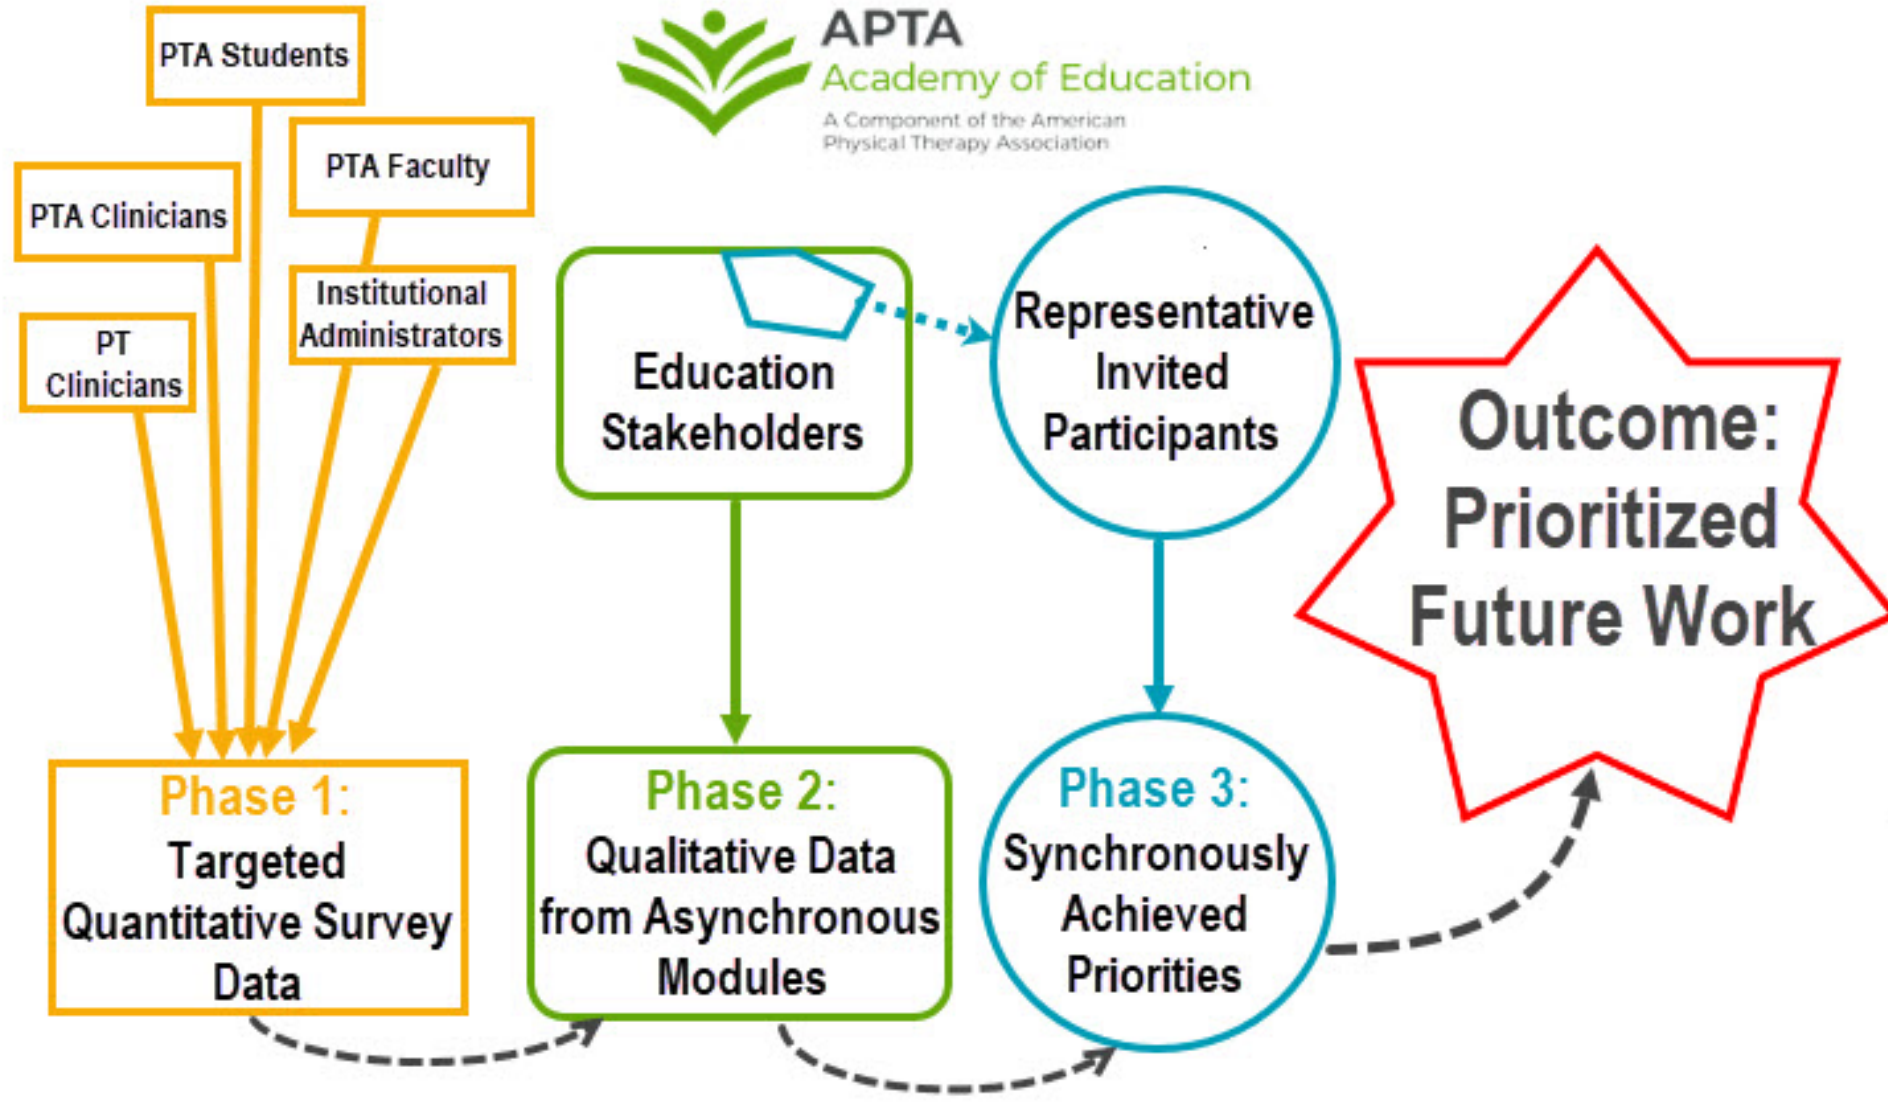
APTA
Academy of Education
A Component of the American Physical Therapy Association

PTA Students

PTA Faculty

PTA Clinicians

Institutional Administrators

PT Clinicians

Education Stakeholders

Representative Invited Participants

Outcome: Prioritized Future Work

Phase 1: Targeted Quantitative Survey Data

Phase 2: Qualitative Data from Asynchronous Modules

Phase 3: Synchronously Achieved Priorities